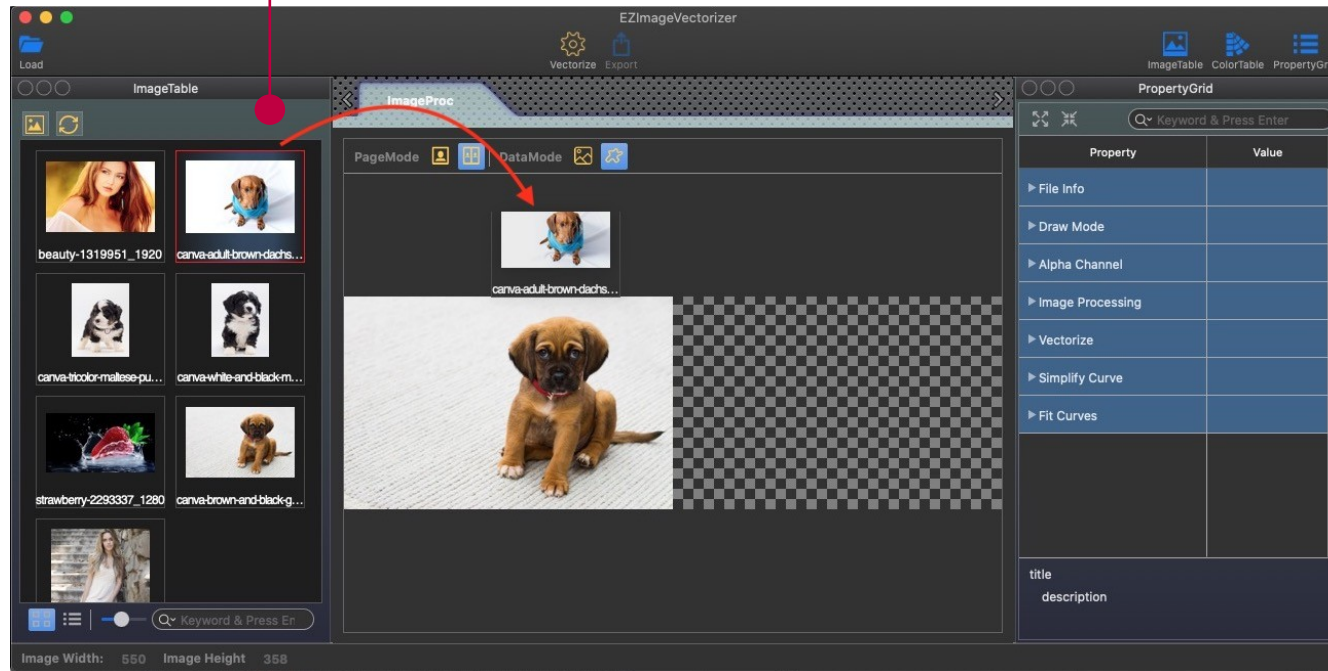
EZImageVectorizer

Load

Vectorize Export

ImageTable ColorTable PropertyGr

ImageTable

ImageProc

PageMode DataMode

PropertyGrid

Keyword & Press Enter

| Property | Value |
|---|---|
| ▶ File Info | |
| ▶ Draw Mode | |
| ▶ Alpha Channel | |
| ▶ Image Processing | |
| ▶ Vectorize | |
| ▶ Simplify Curve | |
| ▶ Fit Curves | |

beauty-1319951_1920

canva-adult-brown-dachs...

canva-tricolor-maltese-pu...

canva-white-and-black-m...

strawberry-2293337_1280

canva-brown-and-black-g...

canva-adult-brown-dachs...

title

description

Keyword & Press En

Image Width: 550 Image Height 358